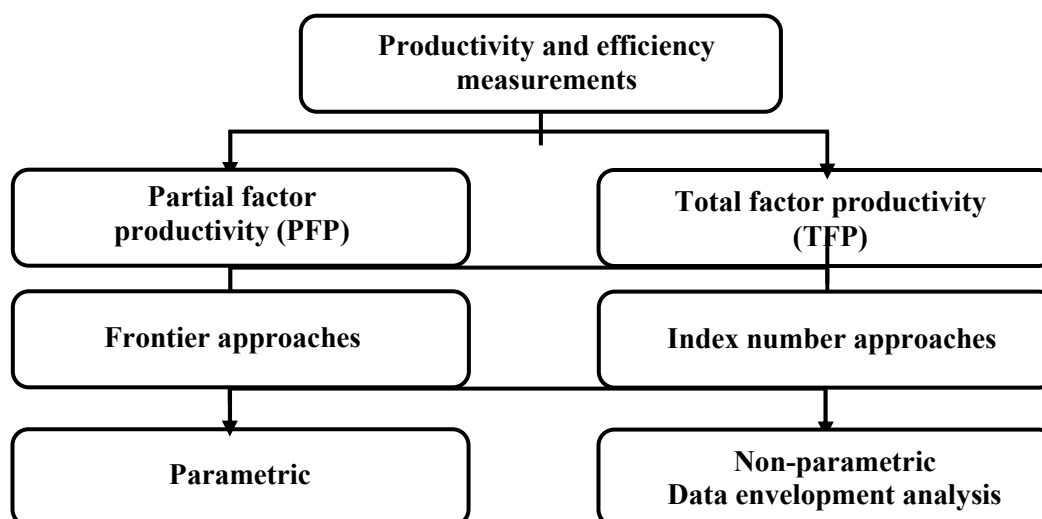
Productivity and efficiency measurements

Partial factor productivity (PFP)

Total factor productivity (TFP)

Frontier approaches

Index number approaches

Parametric

Non-parametric
Data envelopment analysis